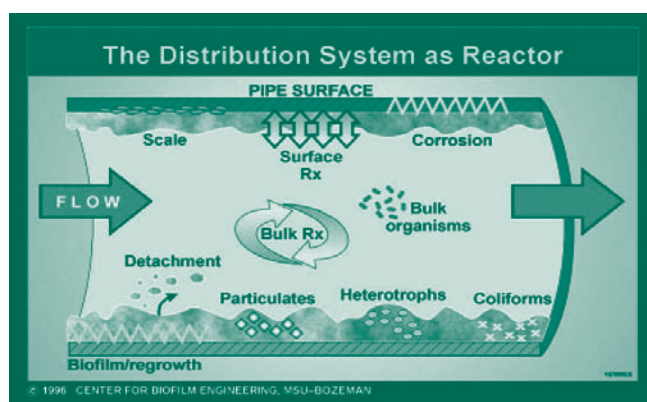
The Distribution System as Reactor

PIPE SURFACE

Scale

Surface Rx

Corrosion

FLOW

Bulk Rx

Bulk organisms

Detachment

Particulates

Heterotrophs

Coliforms

Biofilm/regrowth

© 1996 CENTER FOR BIOFILM ENGINEERING, MSU-BOZEMAN

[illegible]